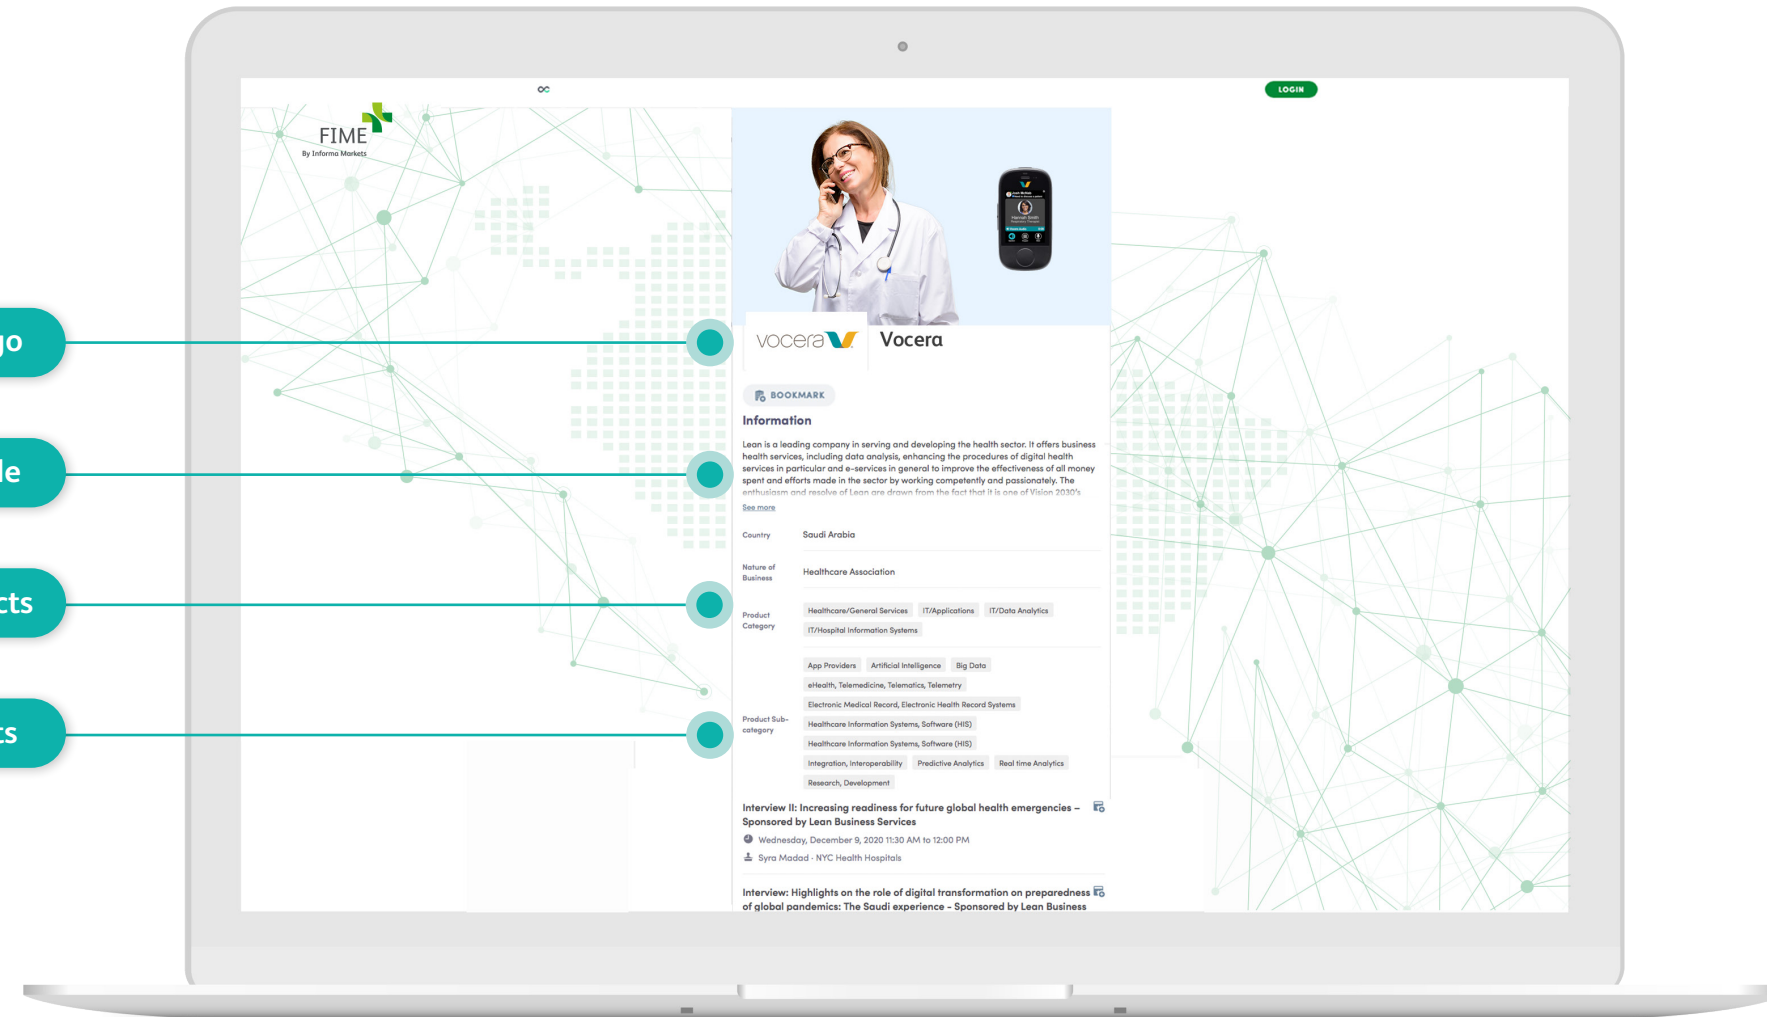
go

le

cts

ts

FIME
By Informa Markets

LOGIN

vocera

Vocera

BOOKMARK

Information

Lean is a leading company in serving and developing the health sector. It offers business health services, including data analysis, enhancing the procedures of digital health services in particular and e-services in general to improve the effectiveness of all money spent and efforts made in the sector by working competently and passionately. The enthusiasm and resolve of Lean are drawn from the fact that it is one of Vision 2030's

See more

Country Saudi Arabia

Nature of Business Healthcare Association

Product Category Healthcare/General Services IT/Applications IT/Data Analytics IT/Hospital Information Systems

Product Sub-category App Providers Artificial Intelligence Big Data eHealth, Telemedicine, Telematics, Telemetry Electronic Medical Record, Electronic Health Record Systems Healthcare Information Systems, Software (HIS) Healthcare Information Systems, Software (HIS) Integration, Interoperability Predictive Analytics Real time Analytics Research, Development

Interview II: Increasing readiness for future global health emergencies – Sponsored by Lean Business Services

Wednesday, December 9, 2020 11:30 AM to 12:00 PM

Syra Madad - NYC Health Hospitals

Interview: Highlights on the role of digital transformation on preparedness of global pandemics: The Saudi experience – Sponsored by Lean Business